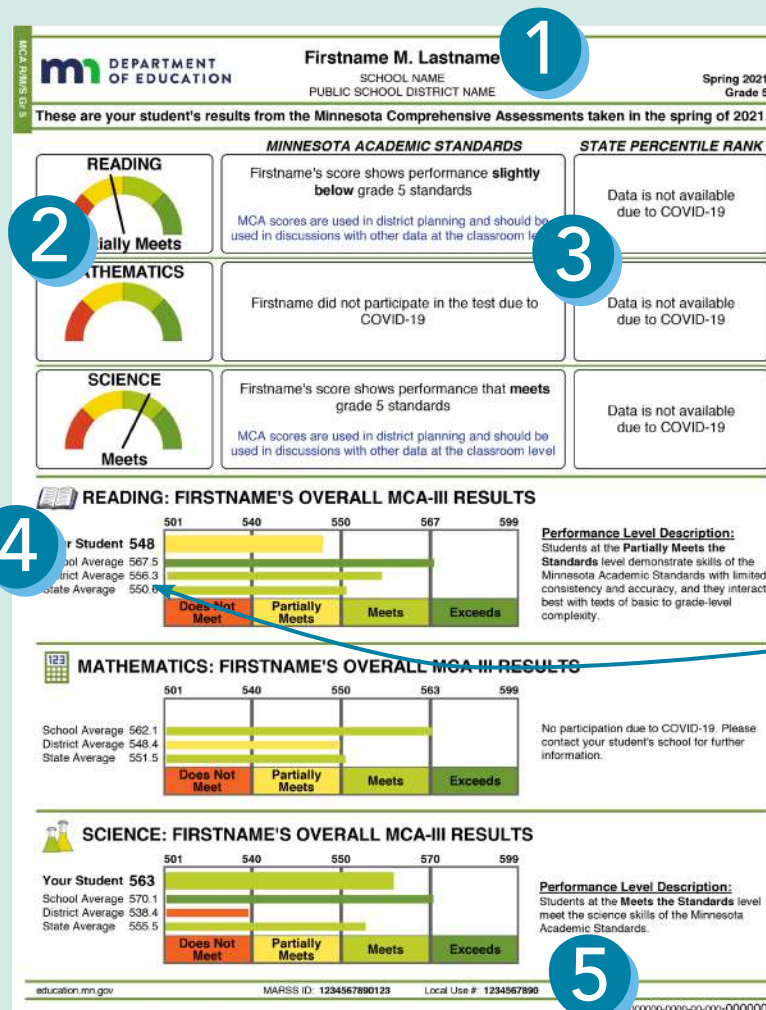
MCA R/M/S Gr 5

DEPARTMENT OF EDUCATION

Firstname M. Lastname
SCHOOL NAME
PUBLIC SCHOOL DISTRICT NAME

1

Spring 2021
Grade 5

These are your student's results from the Minnesota Comprehensive Assessments taken in the spring of 2021.

MINNESOTA ACADEMIC STANDARDS

STATE PERCENTILE RANK

READING

2

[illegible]ially Meets

Firstname's score shows performance **slightly below** grade 5 standards

MCA scores are used in district planning and should be used in discussions with other data at the classroom le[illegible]

3

Data is not available due to COVID-19

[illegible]THEMATICS

Firstname did not participate in the test due to COVID-19

Data is not available due to COVID-19

SCIENCE

Meets

Firstname's score shows performance that **meets** grade 5 standards

MCA scores are used in district planning and should be used in discussions with other data at the classroom level

Data is not available due to COVID-19

READING: FIRSTNAME'S OVERALL MCA-III RESULTS

501 540 550 567 599

4

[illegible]r Student 548
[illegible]ol Average 567.5
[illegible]strict Average 556.3
State Average 550.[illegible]

Does Not Meet | Partially Meets | Meets | Exceeds

Performance Level Description:
Students at the **Partially Meets the Standards** level demonstrate skills of the Minnesota Academic Standards with limited consistency and accuracy, and they interact best with texts of basic to grade-level complexity.

MATHEMATICS: FIRSTNAME'S OVERALL MCA-III RESULTS

501 540 550 563 599

School Average 562.1
District Average 548.4
State Average 551.5

Does Not Meet | Partially Meets | Meets | Exceeds

No participation due to COVID-19. Please contact your student's school for further information.

SCIENCE: FIRSTNAME'S OVERALL MCA-III RESULTS

501 540 550 570 599

Your Student 563
School Average 570.1
District Average 538.4
State Average 555.5

Does Not Meet | Partially Meets | Meets | Exceeds

Performance Level Description:
Students at the **Meets the Standards** level meet the science skills of the Minnesota Academic Standards.

5

education.mn.gov

MARSS ID: 1234567890123

Local Use #: 1234567890

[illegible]00000